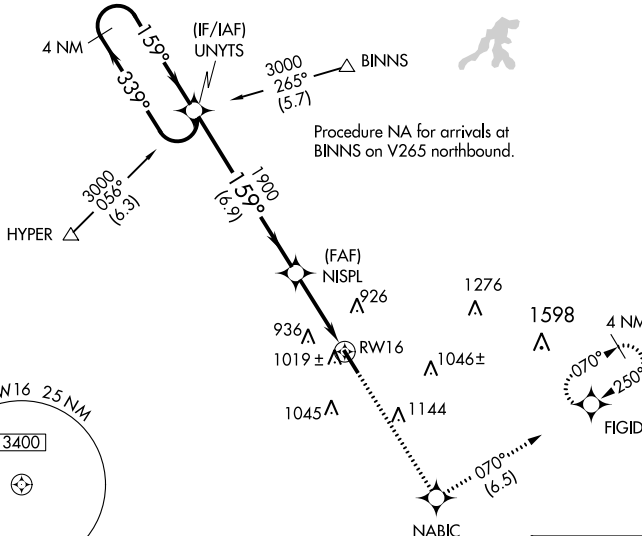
4 NM
159°
339°
(IF/IAF)
UNYTS
3000
265°
(5.7)
BINNS
Procedure NA for arrivals at BINNS on V265 northbound.
3000
056°
(6.3)
HYPER
1900
159°
(6.9)
(FAF)
NISPL
926
1276
1598
4 NM
936
RW16
1019 ±
1046±
070°
250°
W16 25 NM
3400
1045
1144
FIGID
070°
(6.5)
NABIC